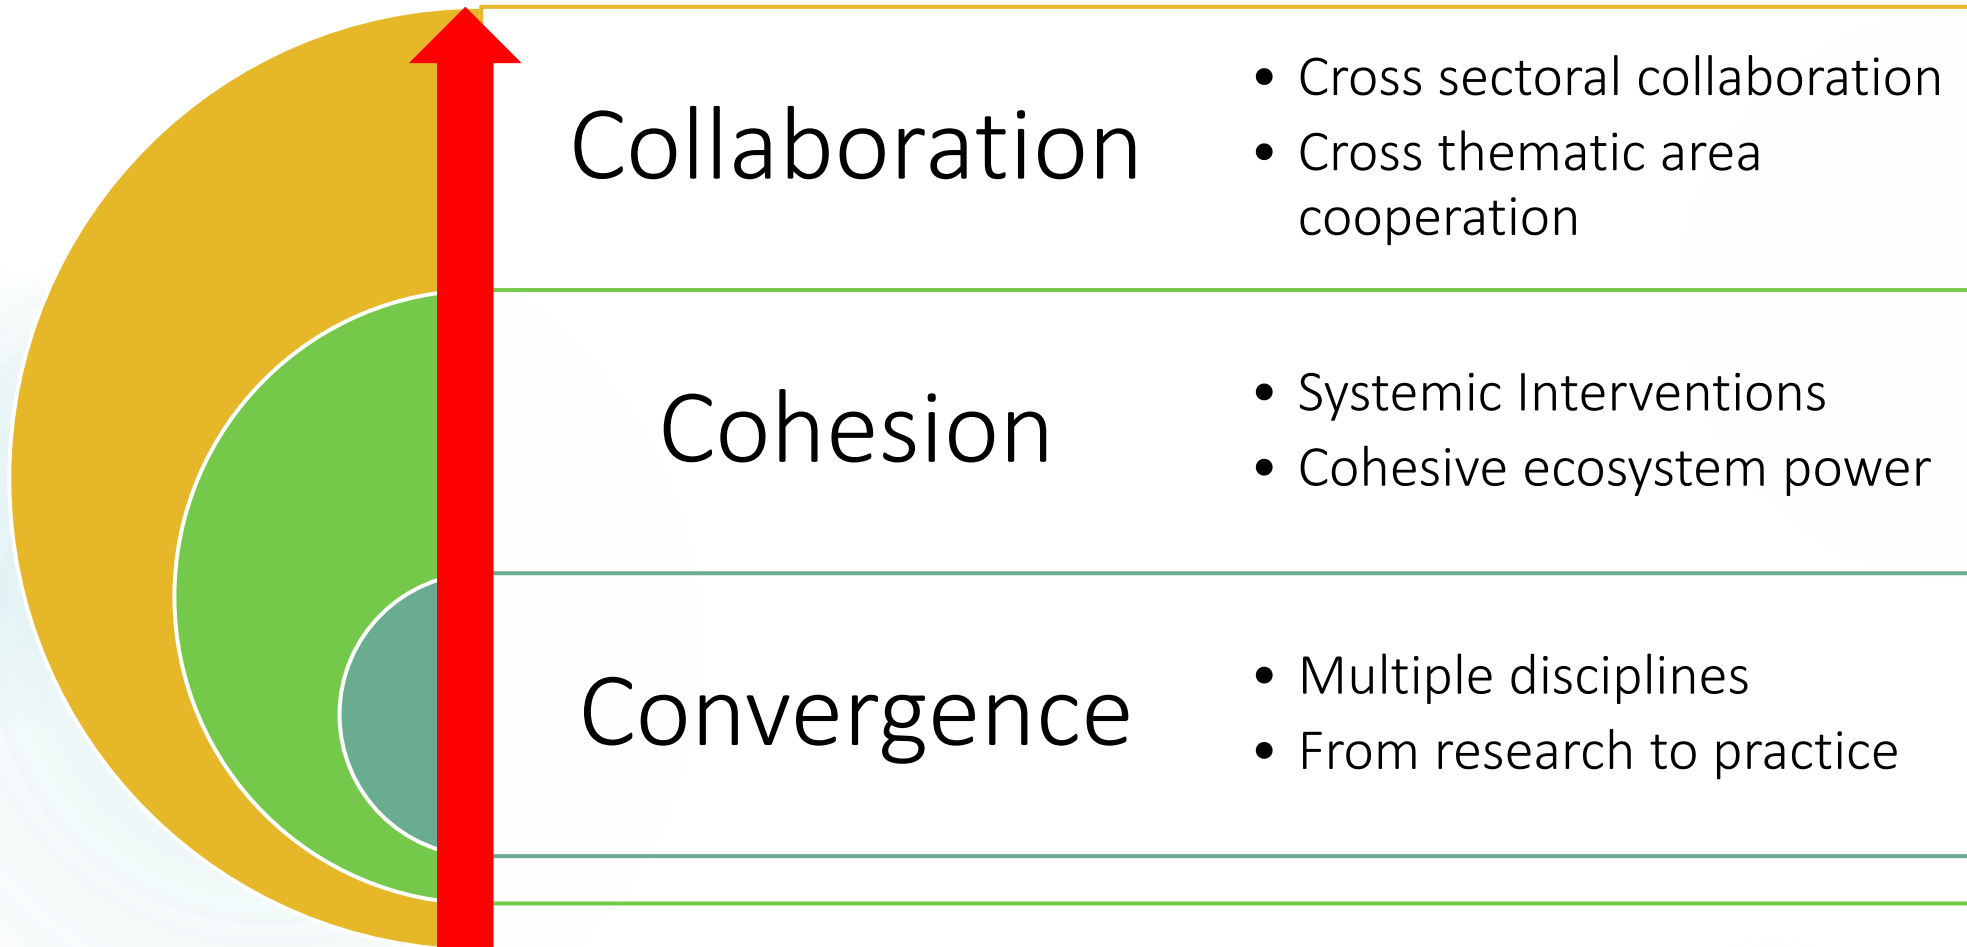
Collaboration

- Cross sectoral collaboration
- Cross thematic area cooperation

Cohesion

- Systemic Interventions
- Cohesive ecosystem power

Convergence

- Multiple disciplines
- From research to practice